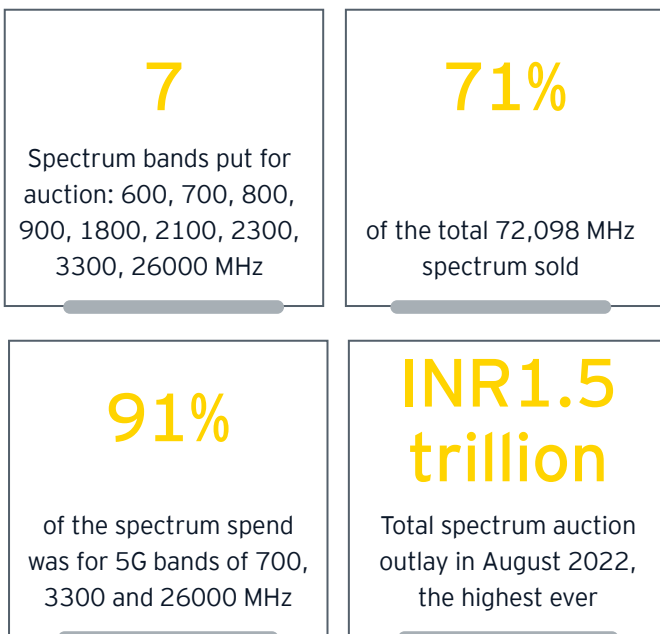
7

Spectrum bands put for auction: 600, 700, 800, 900, 1800, 2100, 2300, 3300, 26000 MHz

71%

of the total 72,098 MHz spectrum sold

91%

of the spectrum spend was for 5G bands of 700, 3300 and 26000 MHz

INR1.5 trillion

Total spectrum auction outlay in August 2022, the highest ever